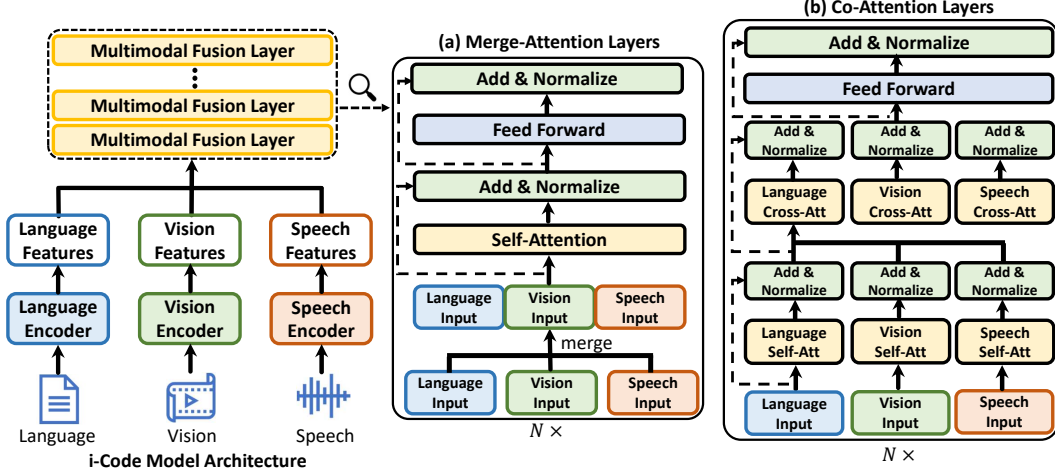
Multimodal Fusion Layer
⋮
Multimodal Fusion Layer
Multimodal Fusion Layer

Language Features
Vision Features
Speech Features

Language Encoder
Vision Encoder
Speech Encoder

Language
Vision
Speech

i-Code Model Architecture

(a) Merge-Attention Layers

Add & Normalize
Feed Forward
Add & Normalize
Self-Attention

Language Input
Vision Input
Speech Input

merge

Language Input
Vision Input
Speech Input

$N \times$

(b) Co-Attention Layers

Add & Normalize
Feed Forward

Add & Normalize
Add & Normalize
Add & Normalize

Language Cross-Att
Vision Cross-Att
Speech Cross-Att

Add & Normalize
Add & Normalize
Add & Normalize

Language Self-Att
Vision Self-Att
Speech Self-Att

Language Input
Vision Input
Speech Input

$N \times$